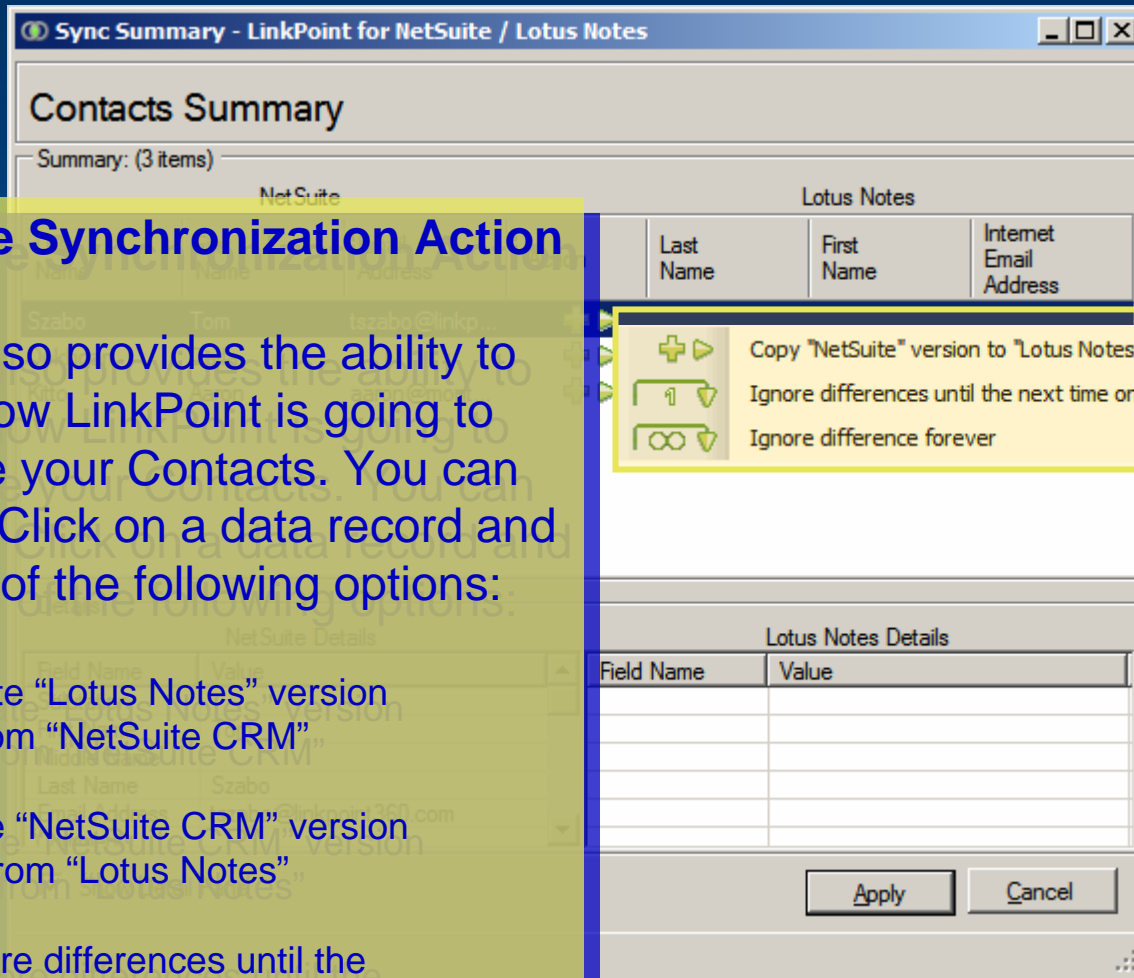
Sync Summary - LinkPoint for NetSuite / Lotus Notes

Contacts Summary

Summary: (3 items)

NetSuite

Lotus Notes

e Synchronization Action

| Last Name | First Name | Internet Email Address |
|---|---|---|

Szabo Tom tszabo@linkp...

Copy "NetSuite" version to "Lotus Notes

Ignore differences until the next time or

Ignore difference forever

so provides the ability to ow LinkPoint is going to e your Contacts. You can Click on a data record and of the following options:

NetSuite Details

Lotus Notes Details

| Field Name | Value |
|---|---|

te “Lotus Notes” version om “NetSuite CRM”

e “NetSuite CRM” version rom “Lotus Notes”

re differences until the

Apply

Cancel